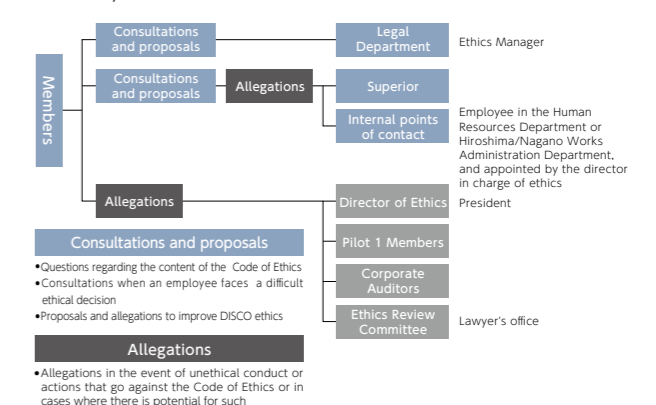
Members

Consultations and proposals

Legal Department

Ethics Manager

Consultations and proposals

Allegations

Superior

Internal points of contact

Employee in the Human Resources Department or Hiroshima/Nagano Works Administration Department, and appointed by the director in charge of ethics

Allegations

Director of Ethics

President

Pilot 1 Members

Corporate Auditors

Ethics Review Committee

Lawyer's office

Consultations and proposals

•Questions regarding the content of the Code of Ethics
•Consultations when an employee faces a difficult ethical decision
•Proposals and allegations to improve DISCO ethics

Allegations

•Allegations in the event of unethical conduct or actions that go against the Code of Ethics or in cases where there is potential for such